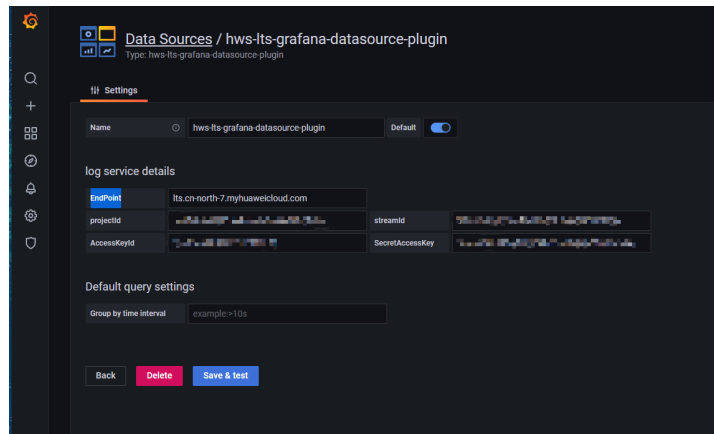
Data Sources / hws-lts-grafana-datasource-plugin
Type: hws-lts-grafana-datasource-plugin

Settings

Name hws-lts-grafana-datasource-plugin Default

log service details

EndPoint lts.cn-north-7.myhuaweicloud.com
projectId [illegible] streamId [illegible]
AccessKeyId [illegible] SecretAccessKey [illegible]

Default query settings

Group by time interval example:>10s

Back Delete Save & test